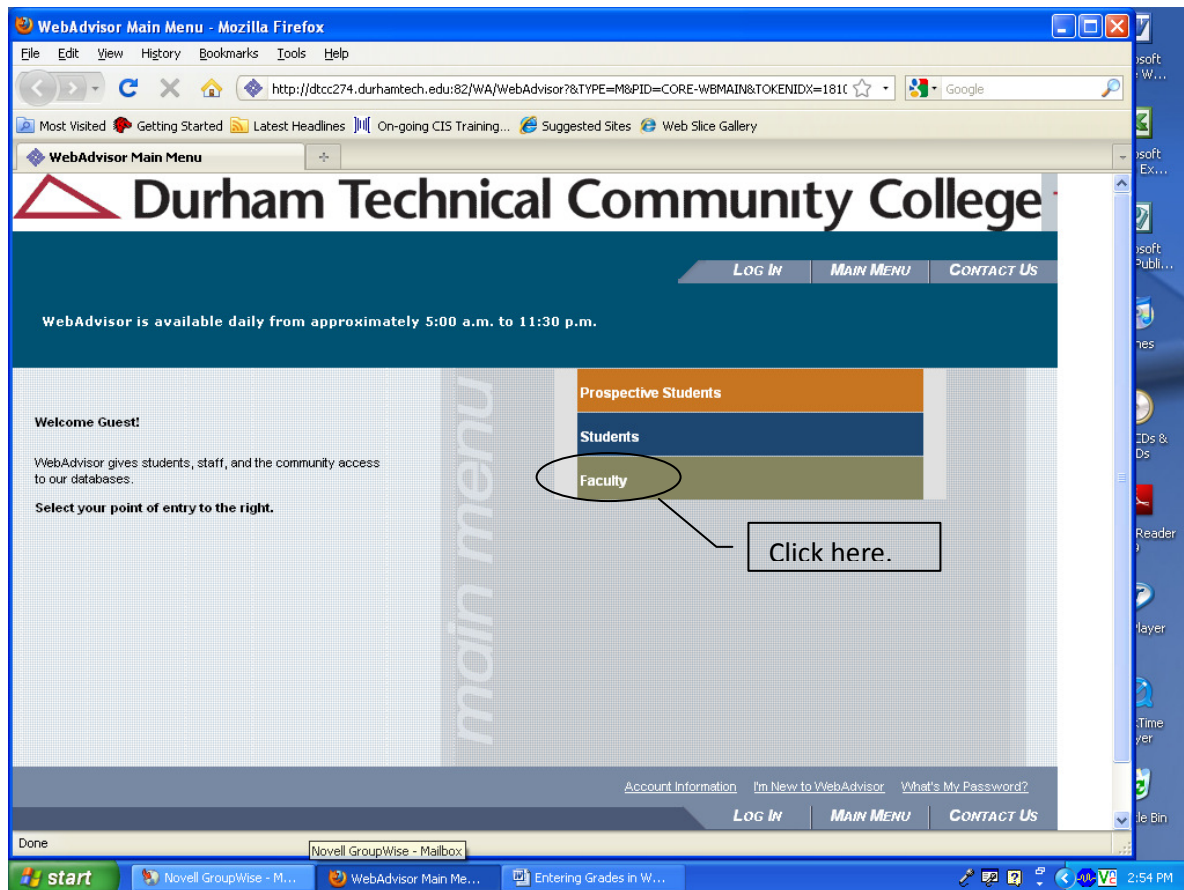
WebAdvisor Main Menu - Mozilla Firefox

File Edit View History Bookmarks Tools Help

http://dtcc274.durhamtech.edu:82/WA/WebAdvisor?&TYPE=M&PID=CORE-WBMAIN&TOKENIDX=181(

Google

Most Visited Getting Started Latest Headlines On-going CIS Training... Suggested Sites Web Slice Gallery

WebAdvisor Main Menu

Durham Technical Community College

LOG IN MAIN MENU CONTACT US

WebAdvisor is available daily from approximately 5:00 a.m. to 11:30 p.m.

main menu

Welcome Guest!

WebAdvisor gives students, staff, and the community access to our databases.

Select your point of entry to the right.

Prospective Students

Students

Faculty

Click here.

Account Information I'm New to WebAdvisor What's My Password?

LOG IN MAIN MENU CONTACT US

Done

Novell GroupWise - Mailbox

start Novell GroupWise - M... WebAdvisor Main Me... Entering Grades in W...

2:54 PM

osoft W...

osoft Ex...

osoft Publi...

nes

CDs & Ds

Reader

layer

Time yer

le Bin